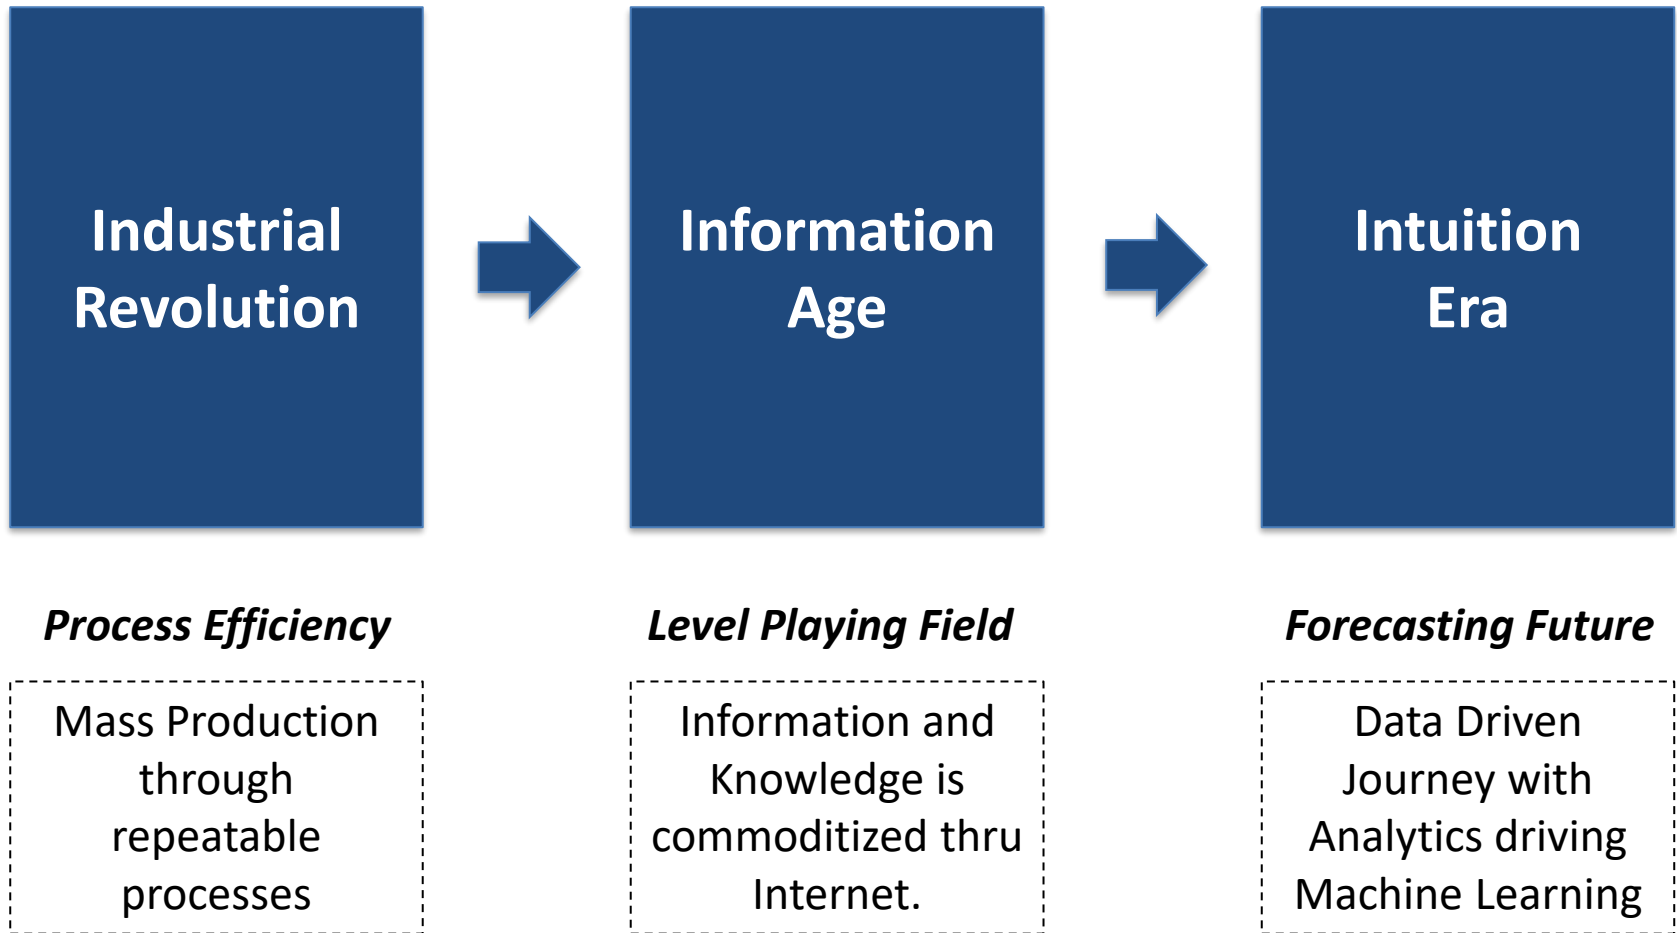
Industrial Revolution

Information Age

Intuition Era

*Process Efficiency*

Mass Production through repeatable processes

*Level Playing Field*

Information and Knowledge is commoditized thru Internet.

*Forecasting Future*

Data Driven Journey with Analytics driving Machine Learning